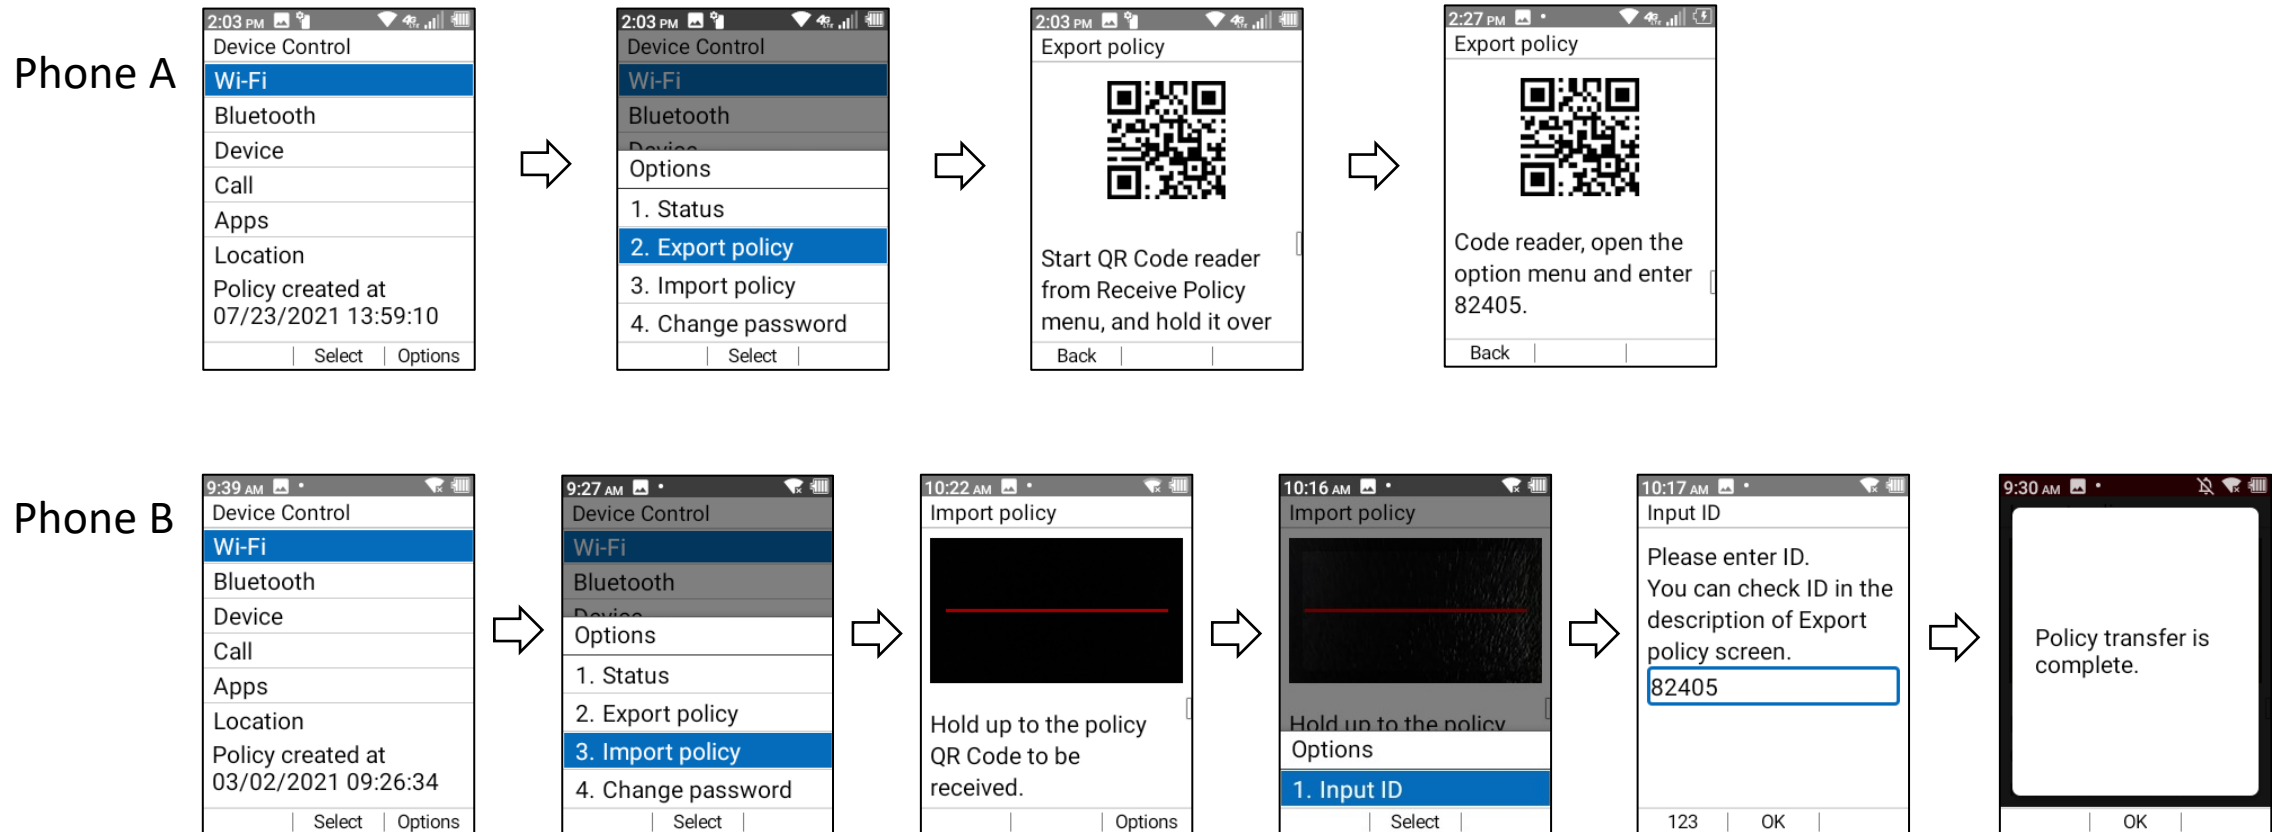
Phone A

2:03 PM
Device Control
Wi-Fi
Bluetooth
Device
Call
Apps
Location
Policy created at 07/23/2021 13:59:10
Select | Options

2:03 PM
Device Control
Wi-Fi
Bluetooth
Device
Options
1. Status
2. Export policy
3. Import policy
4. Change password
Select

2:03 PM
Export policy
Start QR Code reader from Receive Policy menu, and hold it over
Back

2:27 PM
Export policy
Code reader, open the option menu and enter 82405.
Back

Phone B

9:39 AM
Device Control
Wi-Fi
Bluetooth
Device
Call
Apps
Location
Policy created at 03/02/2021 09:26:34
Select | Options

9:27 AM
Device Control
Wi-Fi
Bluetooth
Device
Options
1. Status
2. Export policy
3. Import policy
4. Change password
Select

10:22 AM
Import policy
Hold up to the policy QR Code to be received.
Options

10:16 AM
Import policy
Hold up to the policy
Options
1. Input ID
Select

10:17 AM
Input ID
Please enter ID.
You can check ID in the description of Export policy screen.
82405
123 | OK

9:30 AM
Policy transfer is complete.
OK